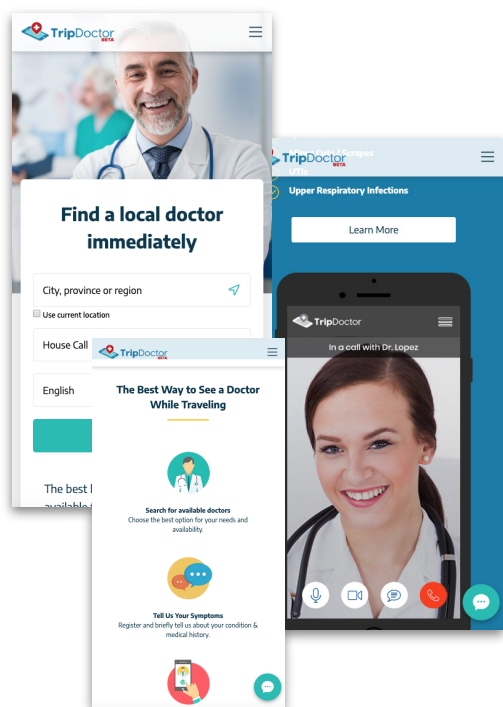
TripDoctor BETA

Find a local doctor immediately

City, province or region

Use current location

House Call

English

The best l available

TripDoctor BETA

Cuts / Scrapes

UTIs

Upper Respiratory Infections

Learn More

TripDoctor

In a call with Dr. Lopez

TripDoctor BETA

The Best Way to See a Doctor While Traveling

Search for available doctors
Choose the best option for your needs and availability.

Tell Us Your Symptoms
Register and briefly tell us about your condition & medical history.